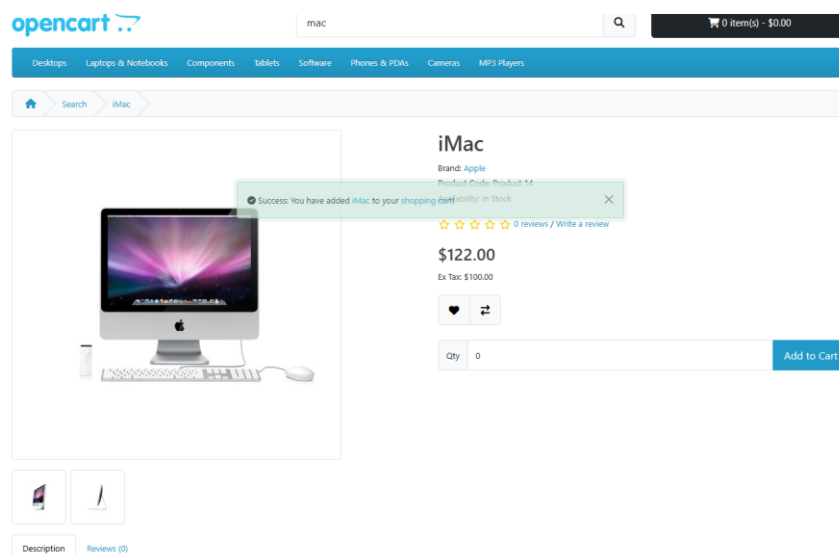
opencart

mac

0 item(s) - $0.00

Desktops Laptops & Notebooks Components Tablets Software Phones & PDAs Cameras MP3 Players

Search iMac

iMac

Brand: Apple
Product Code: Product 14
Availability: In Stock

Success: You have added iMac to your shopping cart!

0 reviews / Write a review

$122.00

Ex Tax: $100.00

Qty 0 Add to Cart

Description Reviews (0)